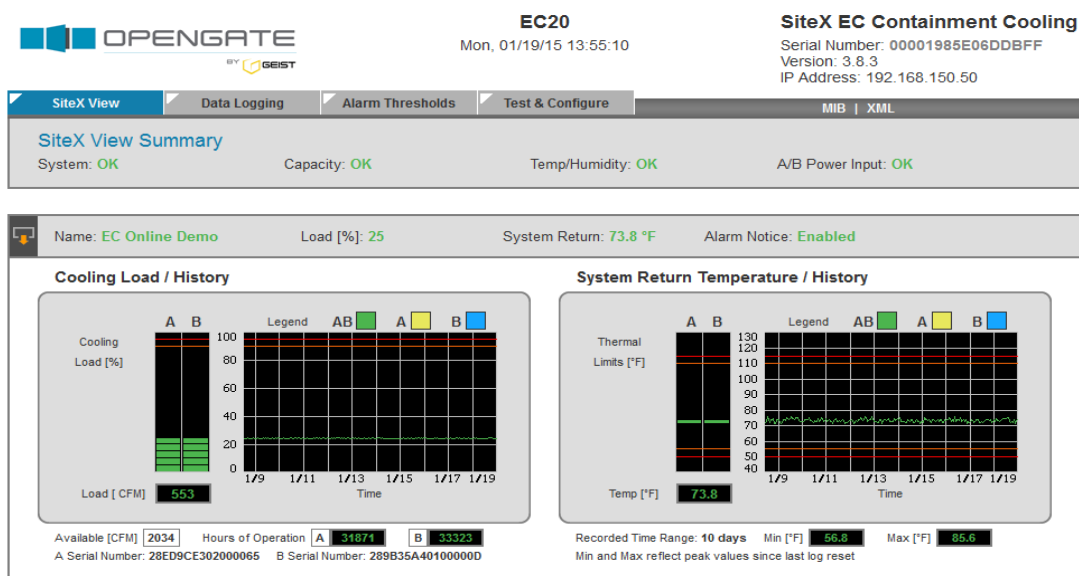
OPENGATE
BY GEIST

EC20
Mon, 01/19/15 13:55:10

SiteX EC Containment Cooling
Serial Number: 00001985E06DDBFF
Version: 3.8.3
IP Address: 192.168.150.50

SiteX View | Data Logging | Alarm Thresholds | Test & Configure | MIB | XML

SiteX View Summary
System: OK
Capacity: OK
Temp/Humidity: OK
A/B Power Input: OK

Name: EC Online Demo
Load [%]: 25
System Return: 73.8 °F
Alarm Notice: Enabled

Cooling Load / History

A B
Cooling Load [%]
Legend AB A B
100
80
60
40
20
0
1/9 1/11 1/13 1/15 1/17 1/19
Time
Load [ CFM] 553

Available [CFM] 2034
Hours of Operation A 31871 B 33323
A Serial Number: 28ED9CE302000065
B Serial Number: 289B35A40100000D

System Return Temperature / History

A B
Thermal Limits [°F]
Legend AB A B
130
120
110
100
90
80
70
60
50
40
1/9 1/11 1/13 1/15 1/17 1/19
Time
Temp [°F] 73.8

Recorded Time Range: 10 days
Min [°F] 56.8
Max [°F] 85.6
Min and Max reflect peak values since last log reset